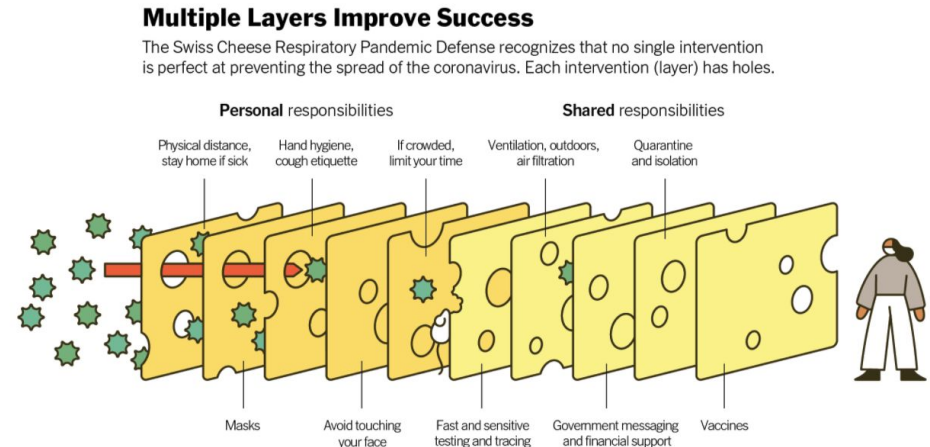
Multiple Layers Improve Success

The Swiss Cheese Respiratory Pandemic Defense recognizes that no single intervention is perfect at preventing the spread of the coronavirus. Each intervention (layer) has holes.

Personal responsibilities

Shared responsibilities

Physical distance, stay home if sick

Hand hygiene, cough etiquette

If crowded, limit your time

Ventilation, outdoors, air filtration

Quarantine and isolation

Masks

Avoid touching your face

Fast and sensitive testing and tracing

Government messaging and financial support

Vaccines